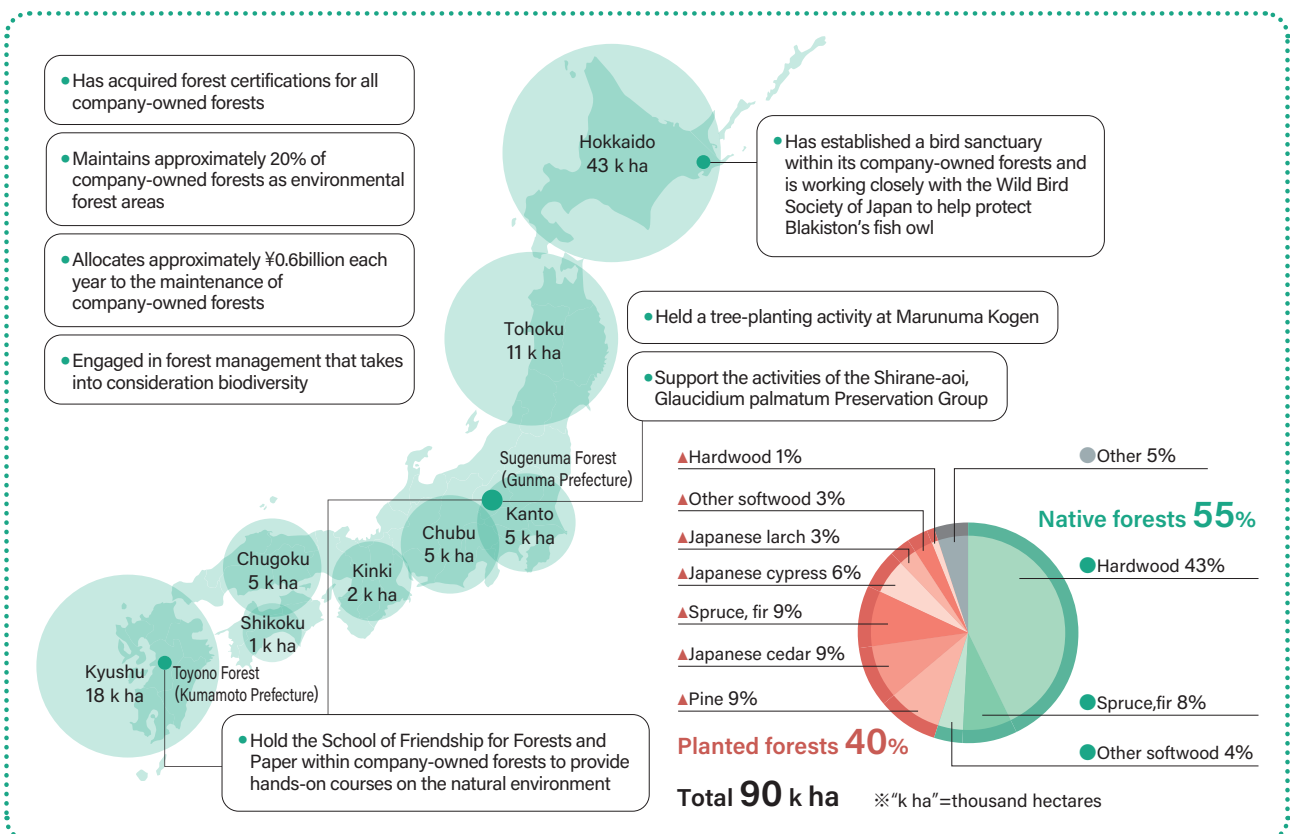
• Has acquired forest certifications for all company-owned forests

• Maintains approximately 20% of company-owned forests as environmental forest areas

• Allocates approximately ¥0.6billion each year to the maintenance of company-owned forests

• Engaged in forest management that takes into consideration biodiversity

Hokkaido
43 k ha

• Has established a bird sanctuary within its company-owned forests and is working closely with the Wild Bird Society of Japan to help protect Blakiston's fish owl

Tohoku
11 k ha

• Held a tree-planting activity at Marunuma Kogen

• Support the activities of the Shirane-aoi, Glaucidium palmatum Preservation Group

Sugenuma Forest
(Gunma Prefecture)

Kanto
5 k ha

Chubu
5 k ha

Kinki
2 k ha

Chugoku
5 k ha

Shikoku
1 k ha

Kyushu
18 k ha

Toyono Forest
(Kumamoto Prefecture)

• Hold the School of Friendship for Forests and Paper within company-owned forests to provide hands-on courses on the natural environment

▲Hardwood 1%
▲Other softwood 3%
▲Japanese larch 3%
▲Japanese cypress 6%
▲Spruce, fir 9%
▲Japanese cedar 9%
▲Pine 9%

Planted forests 40%

● Other 5%

Native forests 55%

● Hardwood 43%
● Spruce,fir 8%
● Other softwood 4%

Total 90 k ha

※"k ha"=thousand hectares